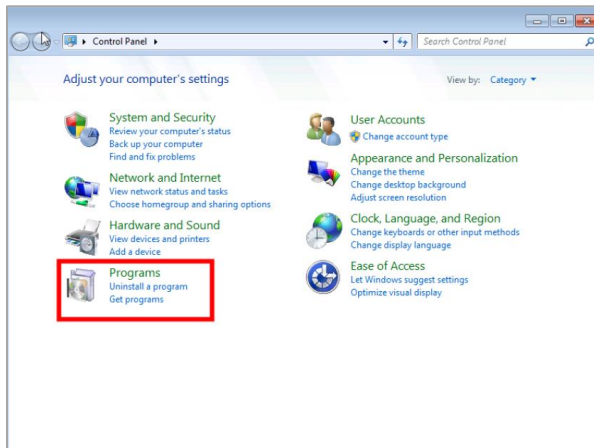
Control Panel

Search Control Panel

Adjust your computer's settings

View by: Category

System and Security
Review your computer's status
Back up your computer
Find and fix problems

Network and Internet
View network status and tasks
Choose homegroup and sharing options

Hardware and Sound
View devices and printers
Add a device

Programs
Uninstall a program
Get programs

User Accounts
Change account type

Appearance and Personalization
Change the theme
Change desktop background
Adjust screen resolution

Clock, Language, and Region
Change keyboards or other input methods
Change display language

Ease of Access
Let Windows suggest settings
Optimize visual display